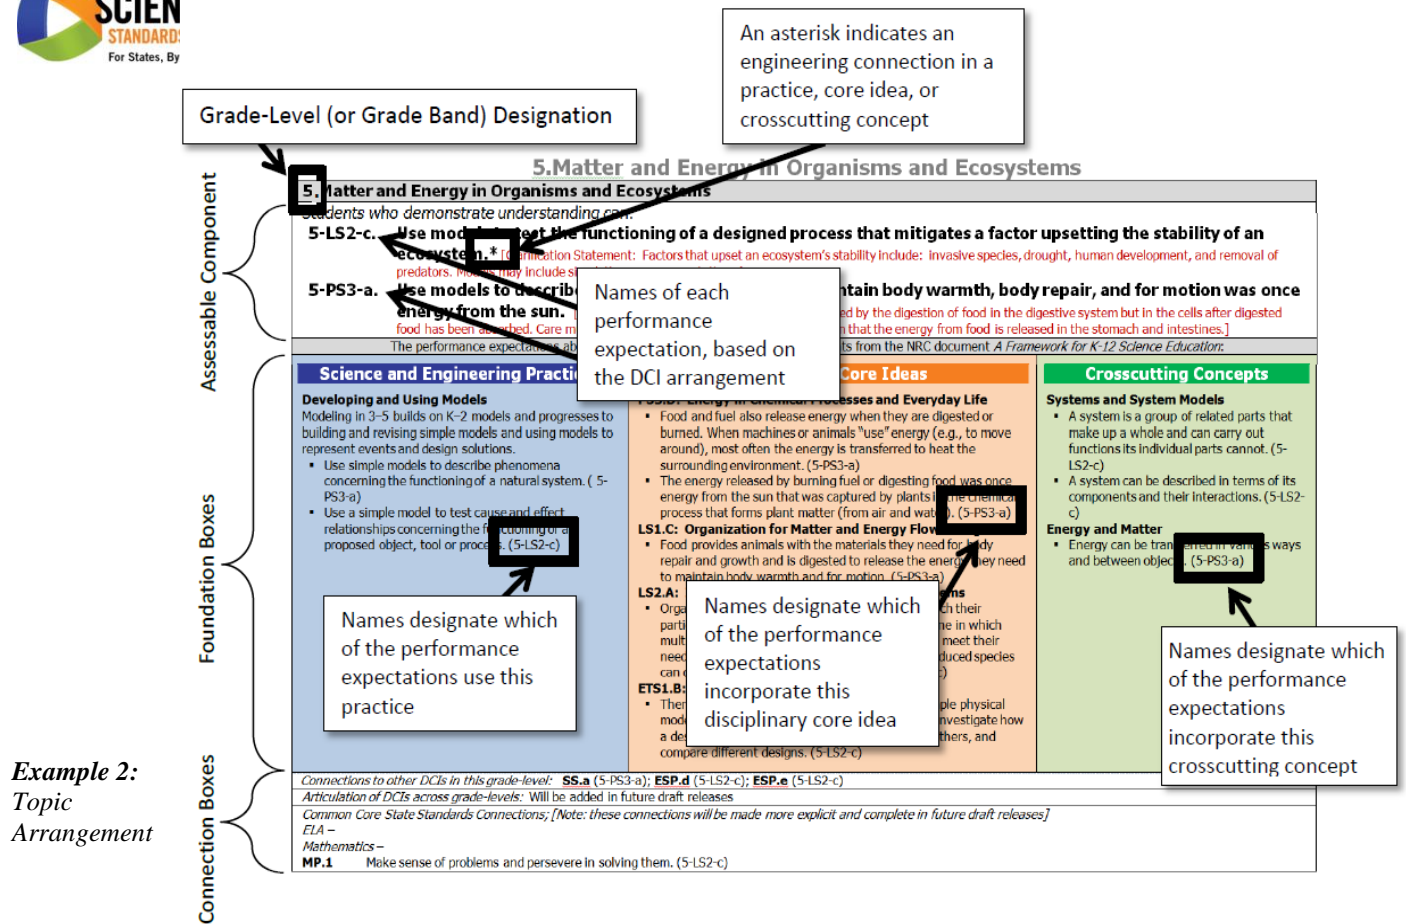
SCIEN
STANDARD
For States, By

An asterisk indicates an engineering connection in a practice, core idea, or crosscutting concept

Grade-Level (or Grade Band) Designation

5.Matter and Energy in Organisms and Ecosystems

5. Matter and Energy in Organisms and Ecosystems

Students who demonstrate understanding can:

5-LS2-c. Use mod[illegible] the functioning of a designed process that mitigates a factor upsetting the stability of an ecosystem.* [Clarification Statement: Factors that upset an ecosystem's stability include: invasive species, drought, human development, and removal of predators. Mo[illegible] may include s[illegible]

5-PS3-a. Use models to describ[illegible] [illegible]tain body warmth, body repair, and for motion was once energy from the sun. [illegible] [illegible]ed by the digestion of food in the digestive system but in the cells after digested food has been absorbed. Care m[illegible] that the energy from food is released in the stomach and intestines.]

The performance expecta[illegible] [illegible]ts from the NRC document A Framework for K-12 Science Education.

Names of each performance expectation, based on the DCI arrangement

Assessable Component

Science and Engineering Practi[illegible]

Developing and Using Models
Modeling in 3–5 builds on K–2 models and progresses to building and revising simple models and using models to represent events and design solutions.
▪ Use simple models to describe phenomena concerning the functioning of a natural system. (5-PS3-a)
▪ Use a simple model to test cause and effect relationships concerning the f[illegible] proposed object, tool or proc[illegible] (5-LS2-c)

Names designate which of the performance expectations use this practice

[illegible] Core Ideas

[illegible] Energy in Chemical Processes and Everyday Life
▪ Food and fuel also release energy when they are digested or burned. When machines or animals "use" energy (e.g., to move around), most often the energy is transferred to heat the surrounding environment. (5-PS3-a)
▪ The energy released by burning fuel or digesting food was once energy from the sun that was captured by plants i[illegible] process that forms plant matter (from air and wat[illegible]. (5-PS3-a)
LS1.C: Organization for Matter and Energy Flow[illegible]
▪ Food provides animals with the materials they need for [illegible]dy repair and growth and is digested to release the ener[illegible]ey need to maintain body warmth and for motion. (5-PS3-a)
LS2.A: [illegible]ms
▪ Orga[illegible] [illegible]h their parti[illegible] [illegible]e in which mult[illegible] meet their need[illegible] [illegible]duced species can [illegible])
ETS1.B: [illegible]
▪ Ther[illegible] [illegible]ple physical mod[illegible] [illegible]nvestigate how a de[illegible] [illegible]thers, and compare different designs. (5-LS2-c)

Names designate which of the performance expectations incorporate this disciplinary core idea

Crosscutting Concepts

Systems and System Models
▪ A system is a group of related parts that make up a whole and can carry out functions its individual parts cannot. (5-LS2-c)
▪ A system can be described in terms of its components and their interactions. (5-LS2-c)
Energy and Matter
▪ Energy can be tran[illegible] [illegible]s ways and between objec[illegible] (5-PS3-a)

Names designate which of the performance expectations incorporate this crosscutting concept

Foundation Boxes

Example 2: Topic Arrangement

Connections to other DCIs in this grade-level: SS.a (5-PS3-a); ESP.d (5-LS2-c); ESP.e (5-LS2-c)
Articulation of DCIs across grade-levels: Will be added in future draft releases
Common Core State Standards Connections; [Note: these connections will be made more explicit and complete in future draft releases]
ELA –
Mathematics –
MP.1 Make sense of problems and persevere in solving them. (5-LS2-c)

Connection Boxes